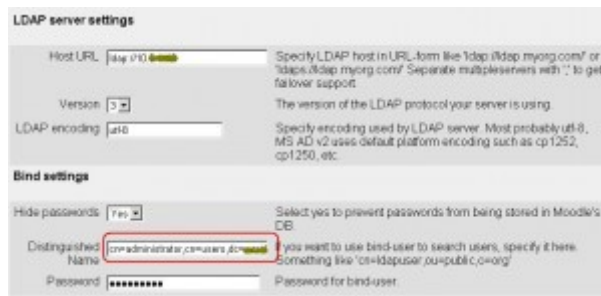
LDAP server settings

Host URL ldap://10.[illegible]

Specify LDAP host in URL-form like 'ldap://ldap.myorg.com/' or 'ldaps://ldap.myorg.com/' Separate multipleservers with ';' to get failover support.

Version 3

The version of the LDAP protocol your server is using.

LDAP encoding utf-8

Specify encoding used by LDAP server. Most probably utf-8, MS AD v2 uses default platform encoding such as cp1252, cp1250, etc.

Bind settings

Hide passwords Yes

Select yes to prevent passwords from being stored in Moodle's DB.

Distinguished Name cn=administrator,cn=users,dc=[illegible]

If you want to use bind-user to search users, specify it here. Something like 'cn=ldapuser,ou=public,o=org'

Password ••••••••••

Password for bind-user.